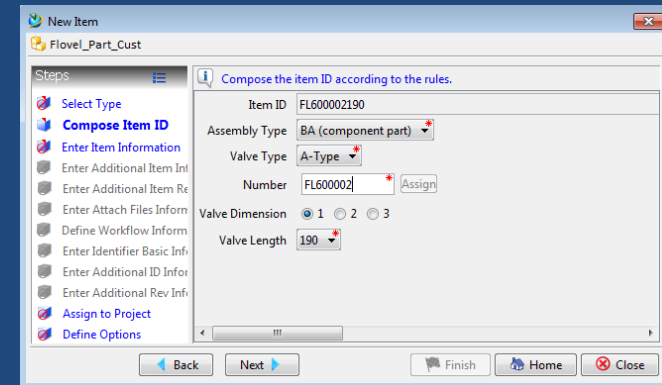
New Item

Flovel_Part_Cust

Steps

Select Type
Compose Item ID
Enter Item Information
Enter Additional Item Inf
Enter Additional Item Re
Enter Attach Files Inform
Define Workflow Inform
Enter Identifier Basic Info
Enter Additional ID Infor
Enter Additional Rev Info
Assign to Project
Define Options

Compose the item ID according to the rules.

Item ID FL600002190
Assembly Type BA (component part)
Valve Type A-Type
Number FL600002 Assign
Valve Dimension 1 2 3
Valve Length 190

Back Next Finish Home Close